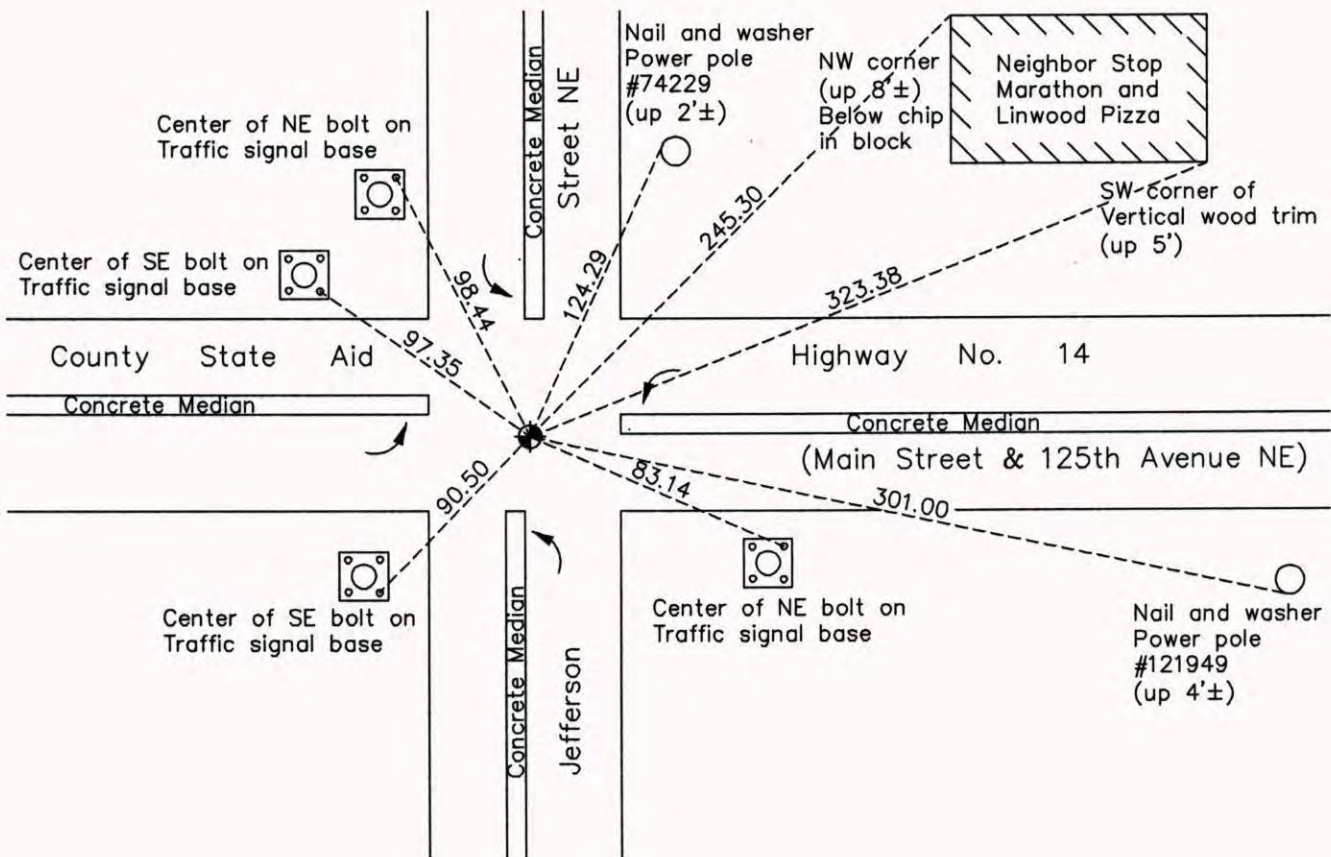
Nail and washer
Power pole
#74229
(up 2'±)

NW corner
(up 8'±)
Below chip
in block

Neighbor Stop
Marathon and
Linwood Pizza

Concrete Median

Street NE

Center of NE bolt on
Traffic signal base

Center of SE bolt on
Traffic signal base

SW corner of
Vertical wood trim
(up 5')

245.30

323.38

124.29

98.44

97.35

County State Aid

Highway No. 14

Concrete Median

Concrete Median

(Main Street & 125th Avenue NE)

90.50

83.14

301.00

Center of SE bolt on
Traffic signal base

Concrete Median

Jefferson

Center of NE bolt on
Traffic signal base

Nail and washer
Power pole
#121949
(up 4'±)